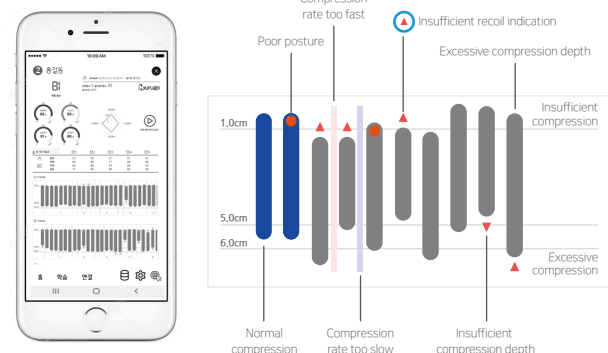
•••• 10:09 AM 100%

홍길동

홈 학습 연결

Compression rate too fast

Insufficient recoil indication

Poor posture

Excessive compression depth

Insufficient compression

1.0cm

5.0cm

6.0cm

Excessive compression

Normal compression

Compression rate too slow

Insufficient compression depth